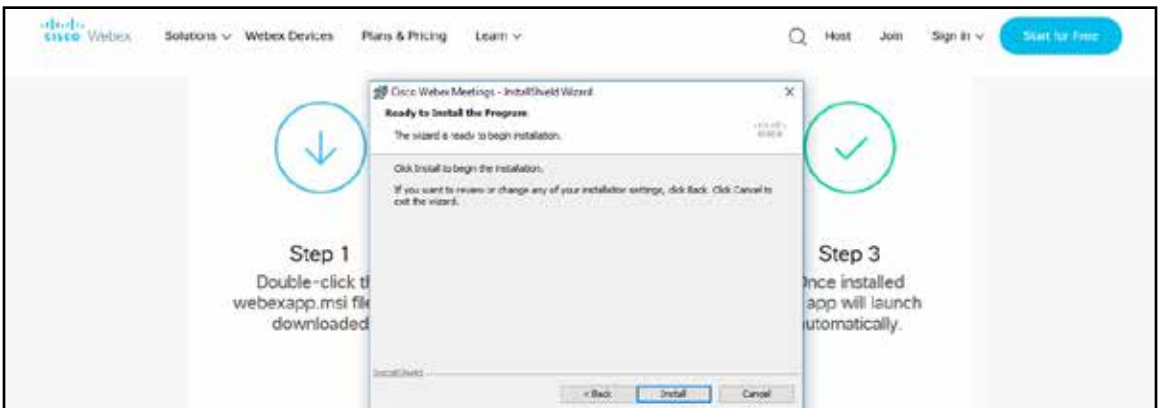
cisco Webex Solutions ∨ Webex Devices Plans & Pricing Learn ∨ Host Join Sign in ∨ Start for Free

Cisco Webex Meetings - InstallShield Wizard

Ready to Install the Program

The wizard is ready to begin installation.

cisco

Click Install to begin the installation.

If you want to review or change any of your installation settings, click Back. Click Cancel to exit the wizard.

InstallShield

< Back Install Cancel

Step 1

Double-click th webexapp.msi file downloaded

Step 3

Once installed app will launch automatically.